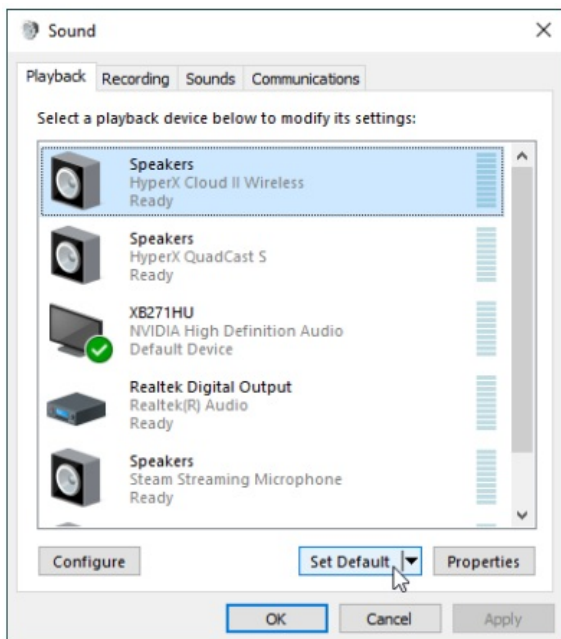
Sound

Playback Recording Sounds Communications

Select a playback device below to modify its settings:

Speakers
HyperX Cloud II Wireless
Ready

Speakers
HyperX QuadCast S
Ready

XB271HU
NVIDIA High Definition Audio
Default Device

Realtek Digital Output
Realtek(R) Audio
Ready

Speakers
Steam Streaming Microphone
Ready

Configure
Set Default
Properties

OK
Cancel
Apply